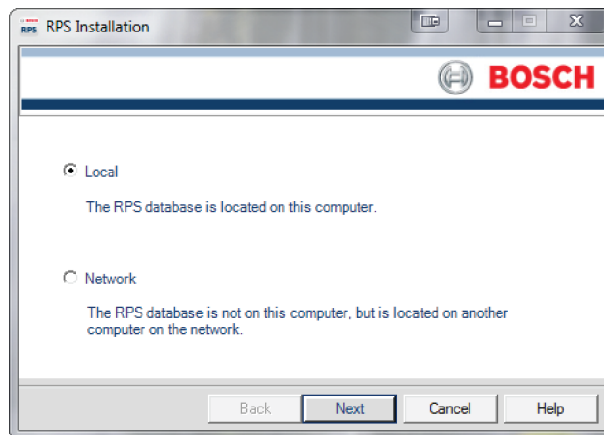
RPS RPS Installation

BOSCH

Local

The RPS database is located on this computer.

Network

The RPS database is not on this computer, but is located on another computer on the network.

Back Next Cancel Help